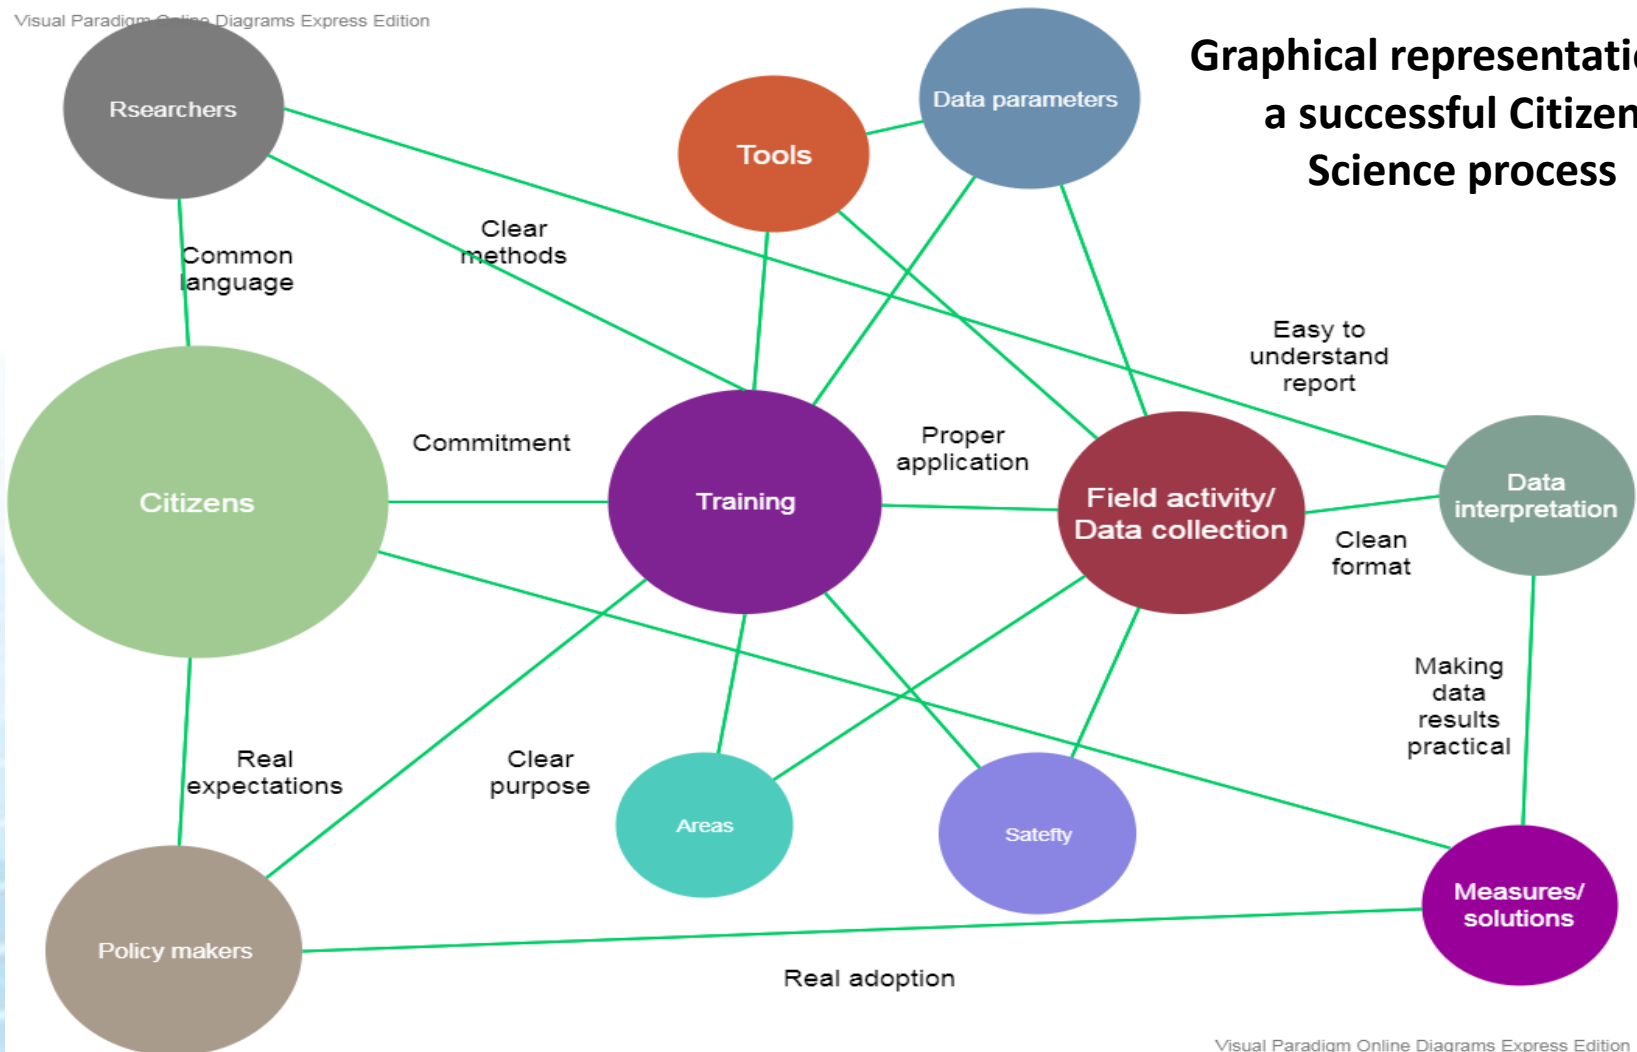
Visual Paradigm Online Diagrams Express Edition

Graphical representati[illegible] a successful Citizen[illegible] Science process

Rsearchers

Tools

Data parameters

Common language

Clear methods

Easy to understand report

Citizens

Commitment

Training

Proper application

Field activity/ Data collection

Data interpretation

Clean format

Making data results practical

Real expectations

Clear purpose

Areas

Satefty

Measures/ solutions

Policy makers

Real adoption

Visual Paradigm Online Diagrams Express Edition